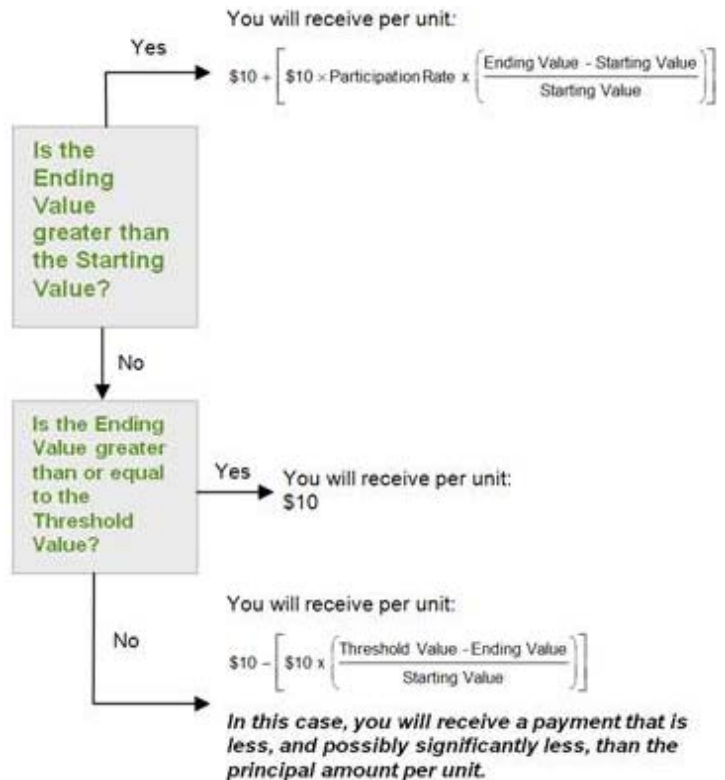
You will receive per unit:

Yes

$\$10 + \left[\$10 \times \text{Participation Rate} \times \left(\frac{\text{Ending Value - Starting Value}}{\text{Starting Value}}\right)\right]$

Is the Ending Value greater than the Starting Value?

No

Is the Ending Value greater than or equal to the Threshold Value?

Yes

You will receive per unit: $10

You will receive per unit:

No

$\$10 - \left[\$10 \times \left(\frac{\text{Threshold Value - Ending Value}}{\text{Starting Value}}\right)\right]$

*In this case, you will receive a payment that is less, and possibly significantly less, than the principal amount per unit.*